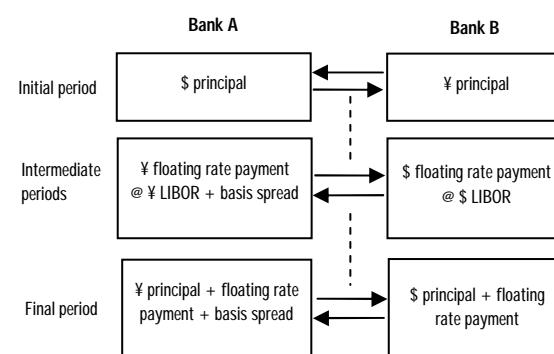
Bank A

Bank B

Initial period

$ principal

¥ principal

Intermediate periods

¥ floating rate payment @ ¥ LIBOR + basis spread

$ floating rate payment @ $ LIBOR

Final period

¥ principal + floating rate payment + basis spread

$ principal + floating rate payment